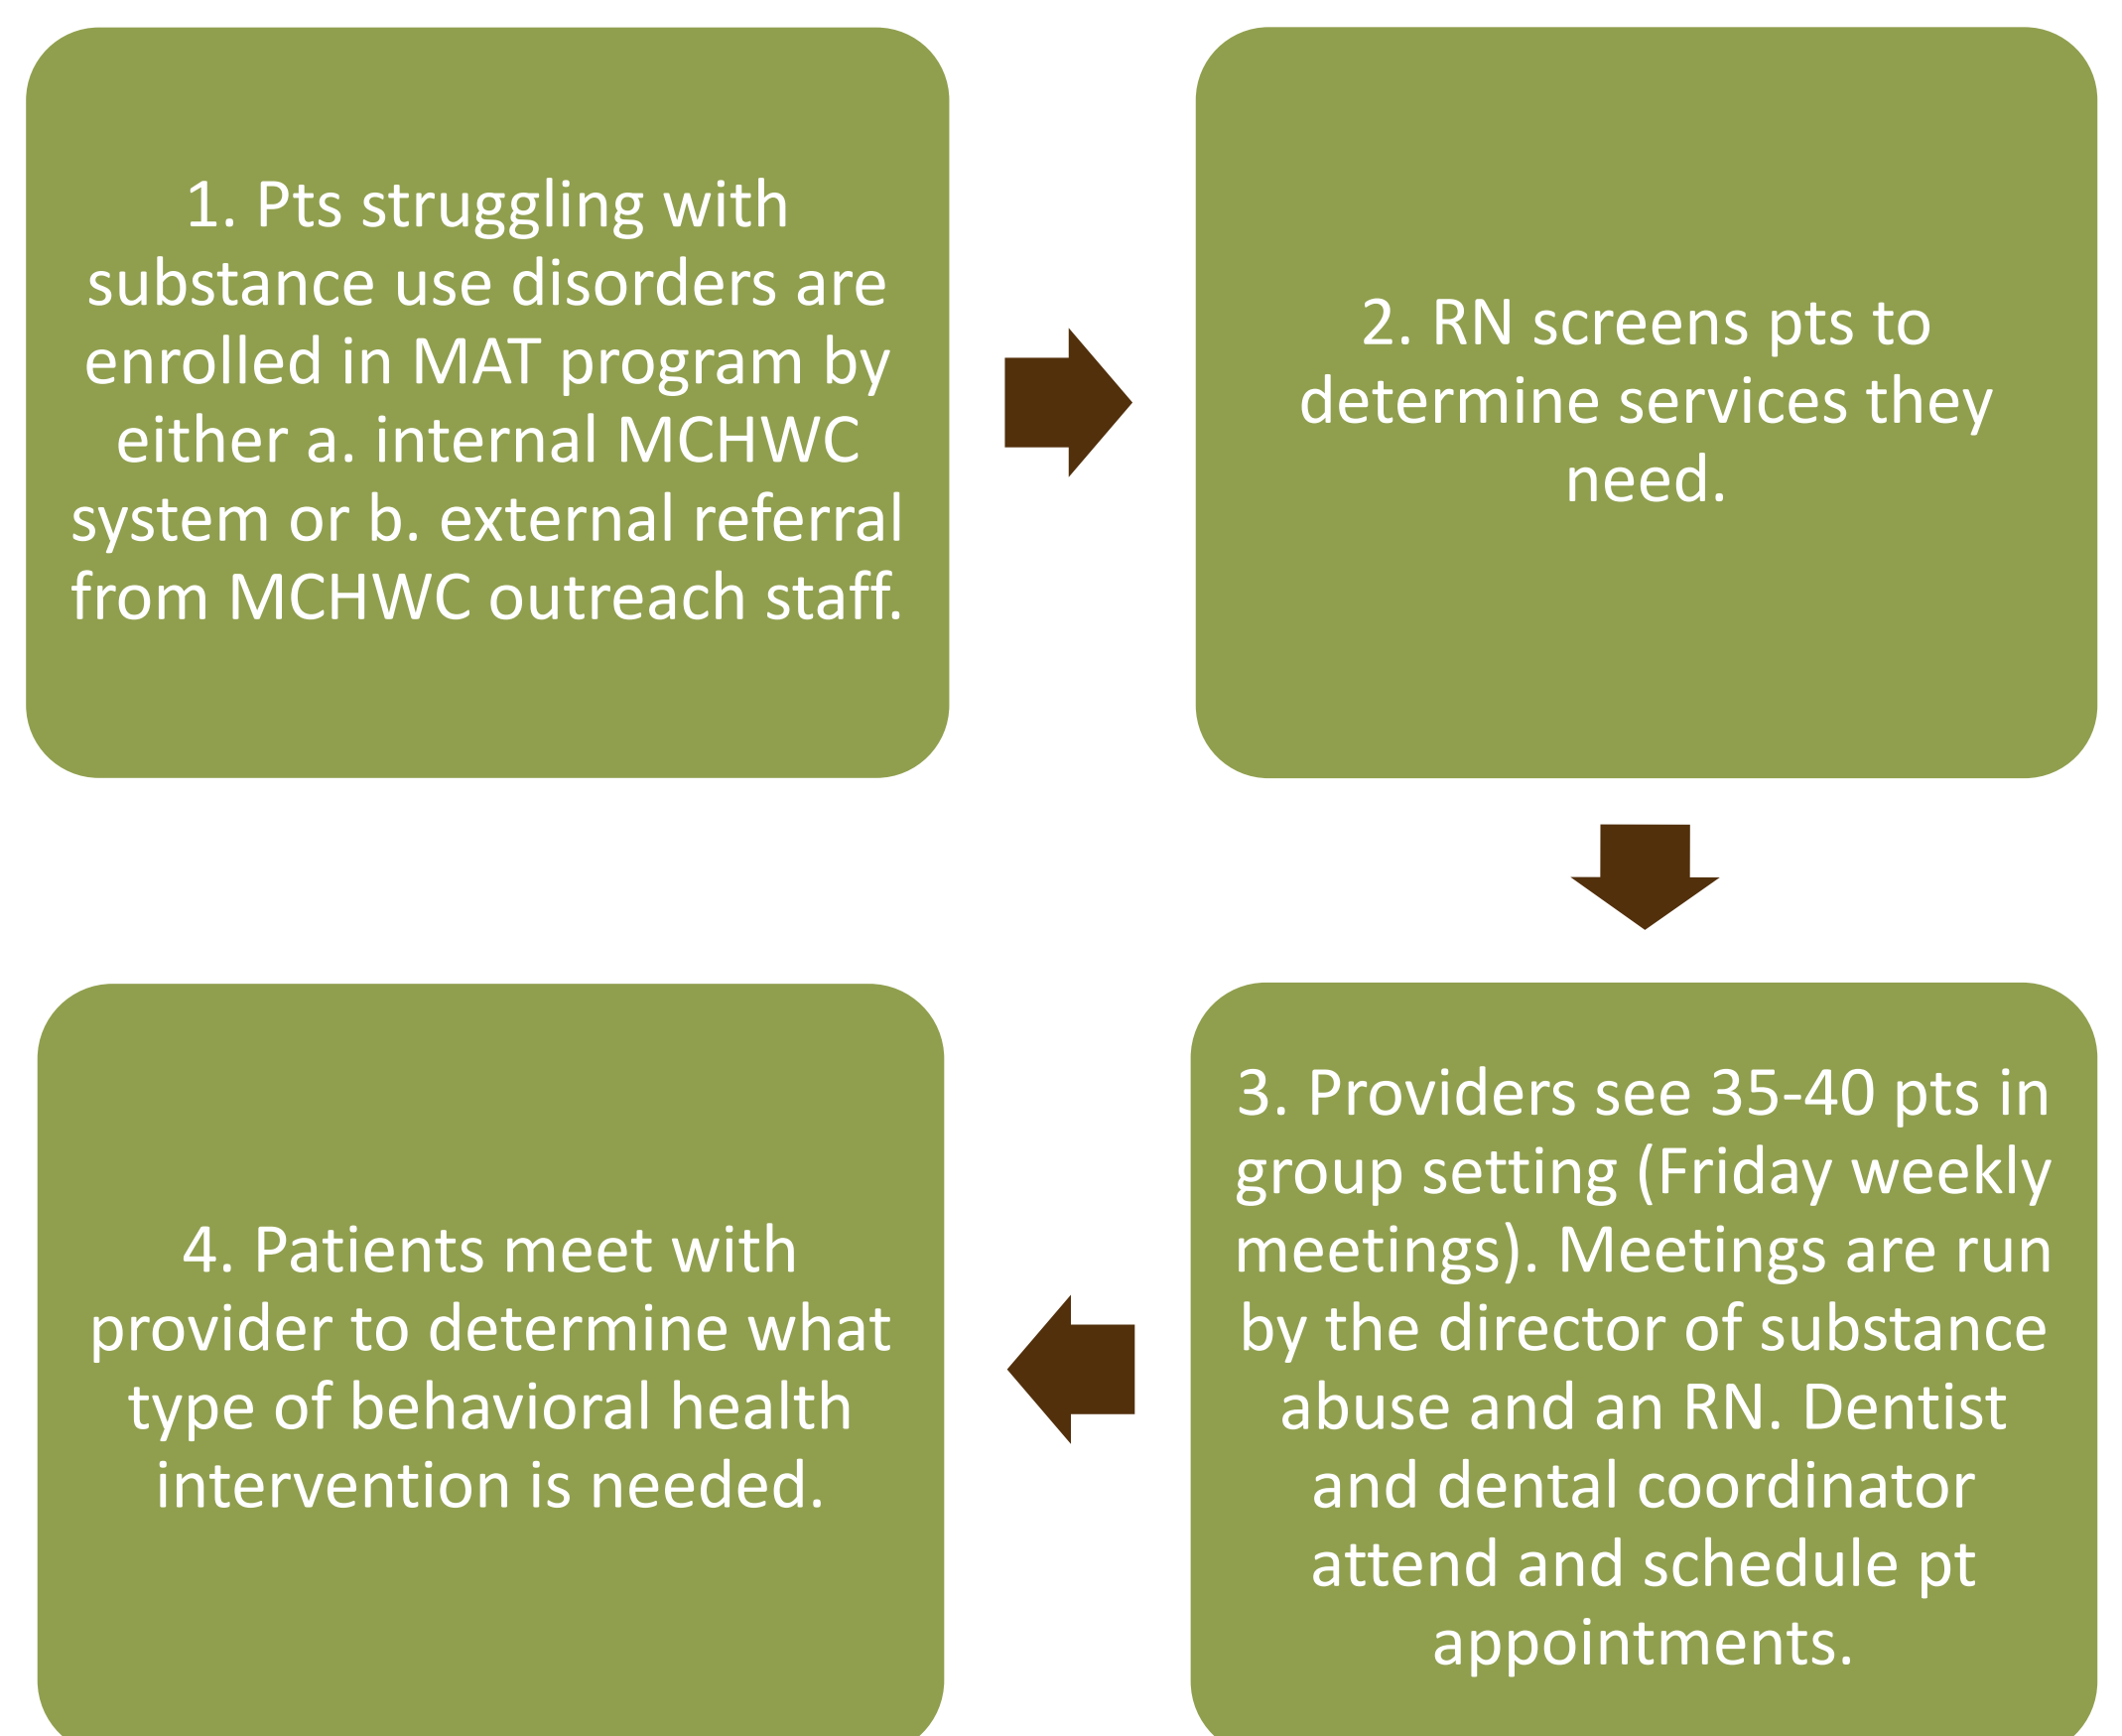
1. Pts struggling with substance use disorders are enrolled in MAT program by either a. internal MCHWC system or b. external referral from MCHWC outreach staff.

2. RN screens pts to determine services they need.

3. Providers see 35-40 pts in group setting (Friday weekly meetings). Meetings are run by the director of substance abuse and an RN. Dentist and dental coordinator attend and schedule pt appointments.

4. Patients meet with provider to determine what type of behavioral health intervention is needed.